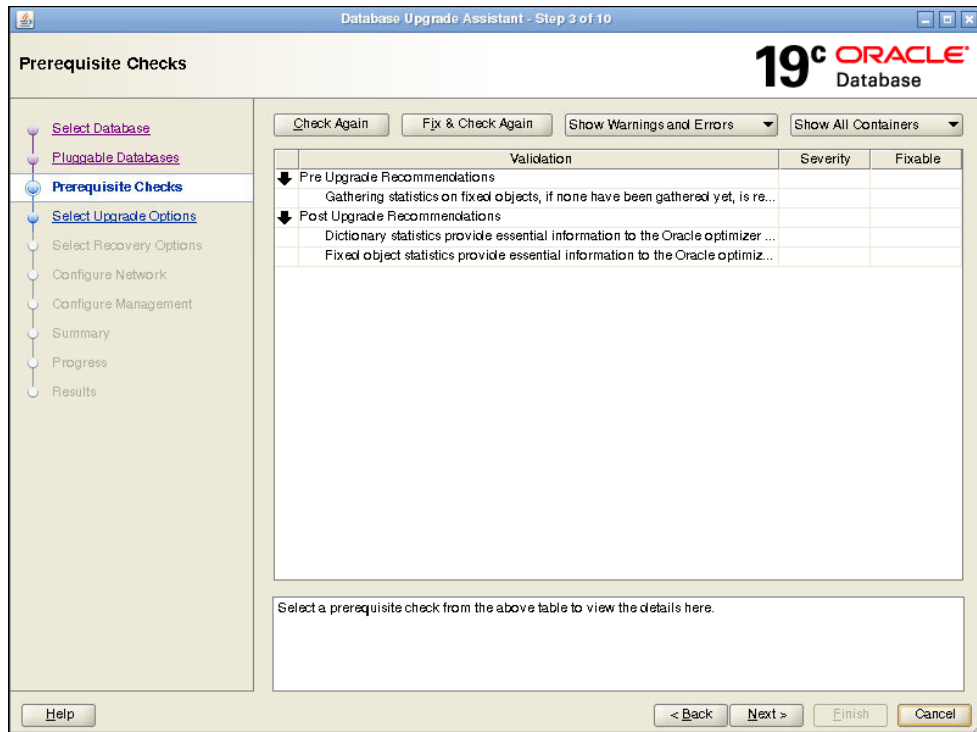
Database Upgrade Assistant - Step 3 of 10

Prerequisite Checks

19c ORACLE Database

Select Database
Pluggable Databases
Prerequisite Checks
Select Upgrade Options
Select Recovery Options
Configure Network
Configure Management
Summary
Progress
Results

Check Again | Fix & Check Again | Show Warnings and Errors | Show All Containers

| Validation | Severity | Fixable |
|---|---|---|
| Pre Upgrade Recommendations | | |
| Gathering statistics on fixed objects, if none have been gathered yet, is re... | | |
| Post Upgrade Recommendations | | |
| Dictionary statistics provide essential information to the Oracle optimizer ... | | |
| Fixed object statistics provide essential information to the Oracle optimiz... | | |

Select a prerequisite check from the above table to view the details here.

Help

< Back | Next > | Finish | Cancel